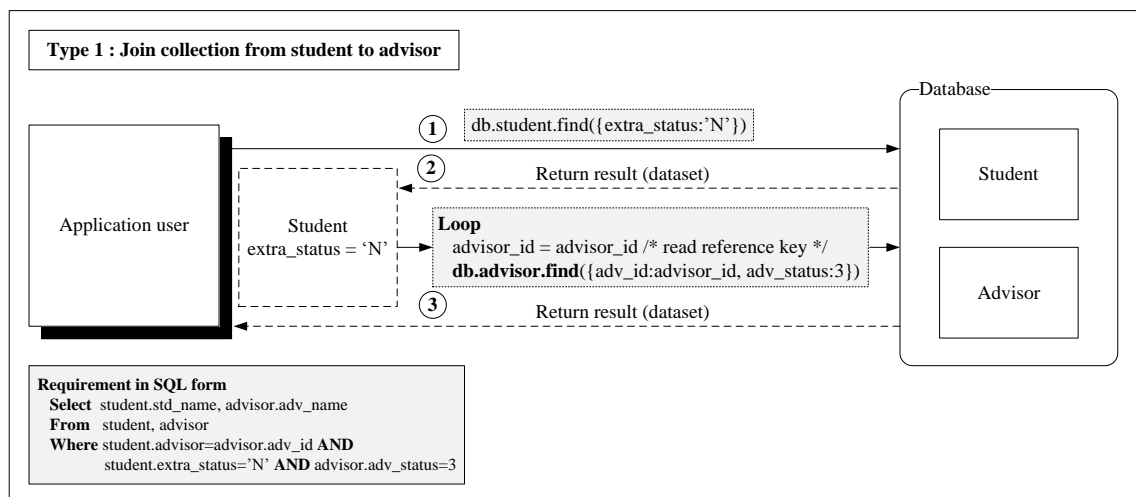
Type 1 : Join collection from student to advisor

Application user

① db.student.find({extra_status:'N'})

② Return result (dataset)

Student extra_status = 'N'

Loop
advisor_id = advisor_id /* read reference key */
db.advisor.find({adv_id:advisor_id, adv_status:3})

③ Return result (dataset)

Database

Student

Advisor

Requirement in SQL form
Select student.std_name, advisor.adv_name
From student, advisor
Where student.advisor=advisor.adv_id AND
student.extra_status='N' AND advisor.adv_status=3